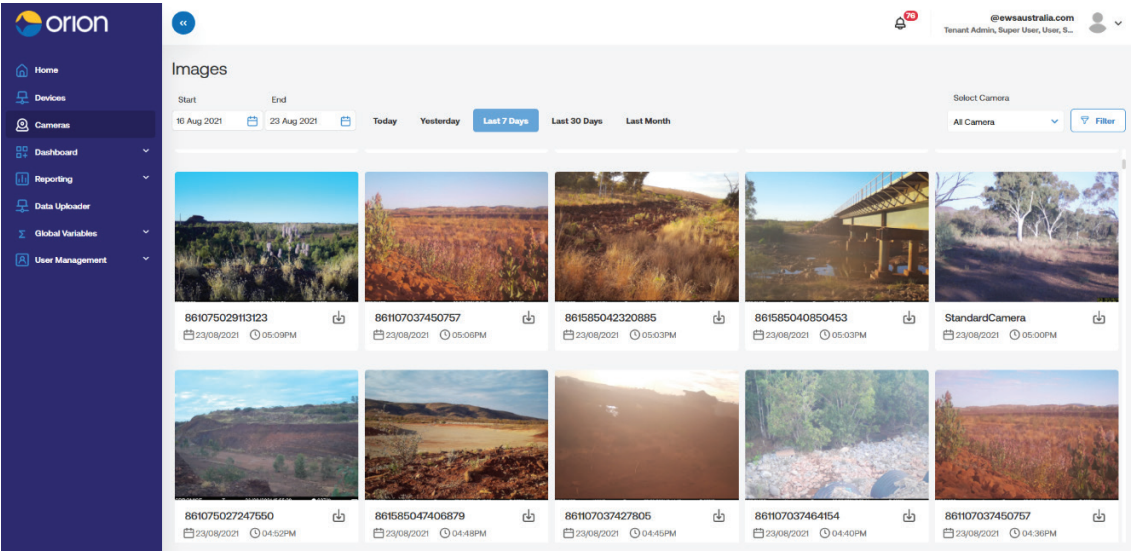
orion

Home
Devices
Cameras
Dashboard
Reporting
Data Uploader
Global Variables
User Management

«

76

@ewsaustralia.com
Tenant Admin, Super User, User, S...

Images

Start
16 Aug 2021
End
23 Aug 2021
Today
Yesterday
Last 7 Days
Last 30 Days
Last Month

Select Camera
All Camera
Filter

861075029113123
23/08/2021 05:09PM

861107037450757
23/08/2021 05:06PM

861585042320885
23/08/2021 05:03PM

861585040850453
23/08/2021 05:03PM

StandardCamera
23/08/2021 05:00PM

861075027247550
23/08/2021 04:52PM

861585047406879
23/08/2021 04:48PM

861107037427805
23/08/2021 04:45PM

861107037464154
23/08/2021 04:40PM

861107037450757
23/08/2021 04:36PM